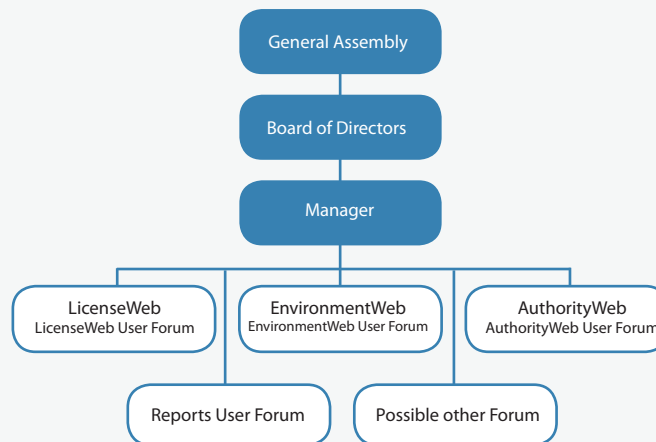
General Assembly

Board of Directors

Manager

LicenseWeb
LicenseWeb User Forum

EnvironmentWeb
EnvironmentWeb User Forum

AuthorityWeb
AuthorityWeb User Forum

Reports User Forum

Possible other Forum